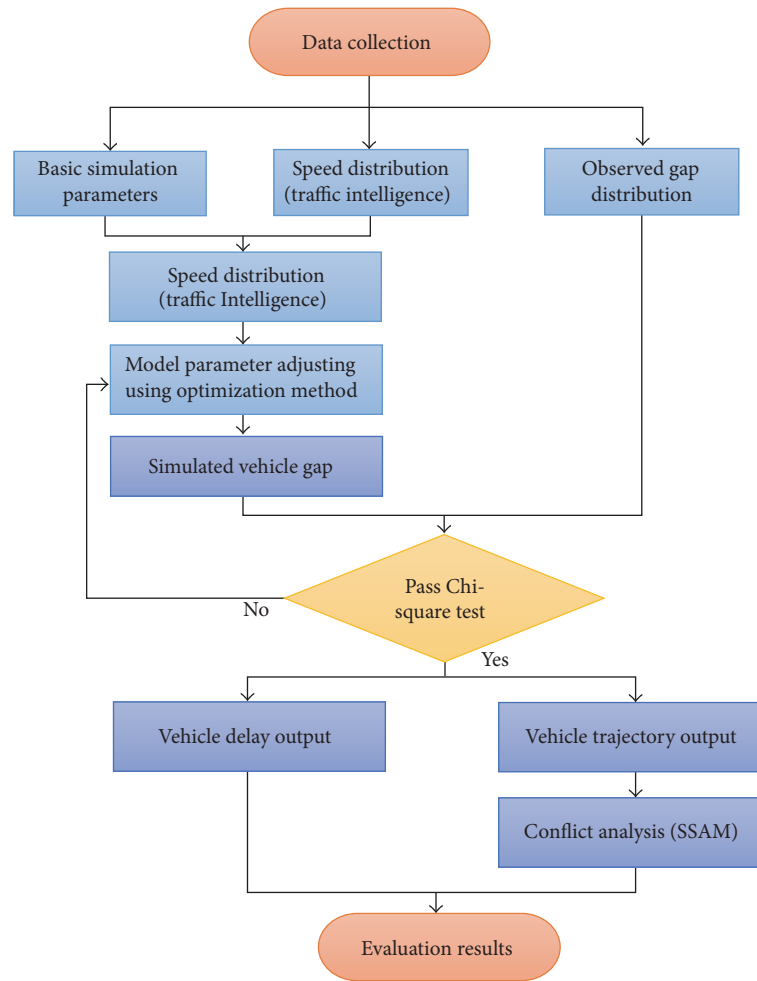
Data collection

Basic simulation parameters

Speed distribution (traffic intelligence)

Observed gap distribution

Speed distribution (traffic Intelligence)

Model parameter adjusting using optimization method

Simulated vehicle gap

Pass Chi-square test

No

Yes

Vehicle delay output

Vehicle trajectory output

Conflict analysis (SSAM)

Evaluation results